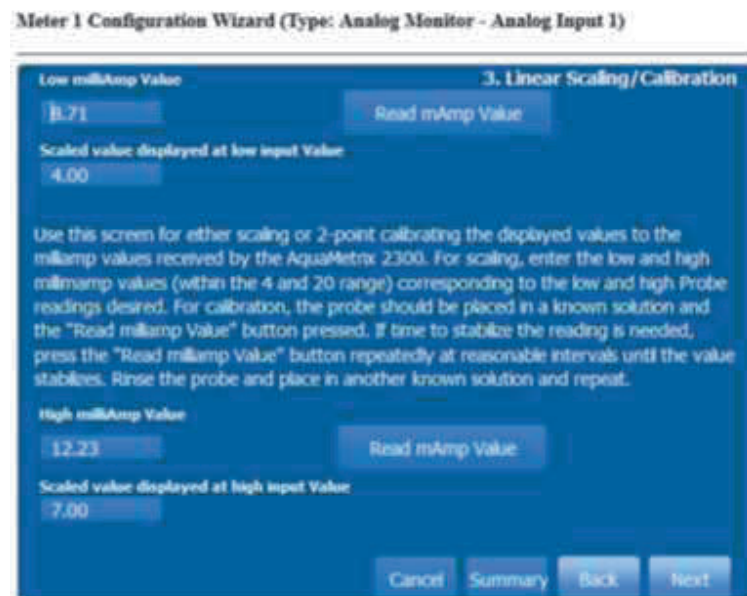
Meter 1 Configuration Wizard (Type: Analog Monitor - Analog Input 1)

Low milliAmp Value

3. Linear Scaling/Calibration

8.71

Read mAmp Value

Scaled value displayed at low input Value

4.00

Use this screen for either scaling or 2-point calibrating the displayed values to the milliamp values received by the AquaMetrix 2300. For scaling, enter the low and high millimamp values (within the 4 and 20 range) corresponding to the low and high Probe readings desired. For calibration, the probe should be placed in a known solution and the "Read milliamp Value" button pressed. If time to stabilize the reading is needed, press the "Read milliamp Value" button repeatedly at reasonable intervals until the value stabilizes. Rinse the probe and place in another known solution and repeat.

High milliAmp Value

12.23

Read mAmp Value

Scaled value displayed at high input Value

7.00

Cancel Summary Back Next